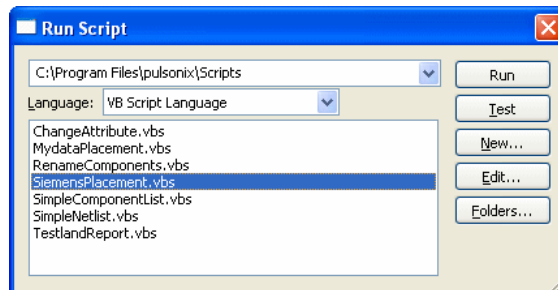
Run Script

C:\Program Files\pulsonix\Scripts

Language: VB Script Language

ChangeAttribute.vbs
MydataPlacement.vbs
RenameComponents.vbs
SiemensPlacement.vbs
SimpleComponentList.vbs
SimpleNetlist.vbs
TestlandReport.vbs

Run
Test
New...
Edit...
Folders...